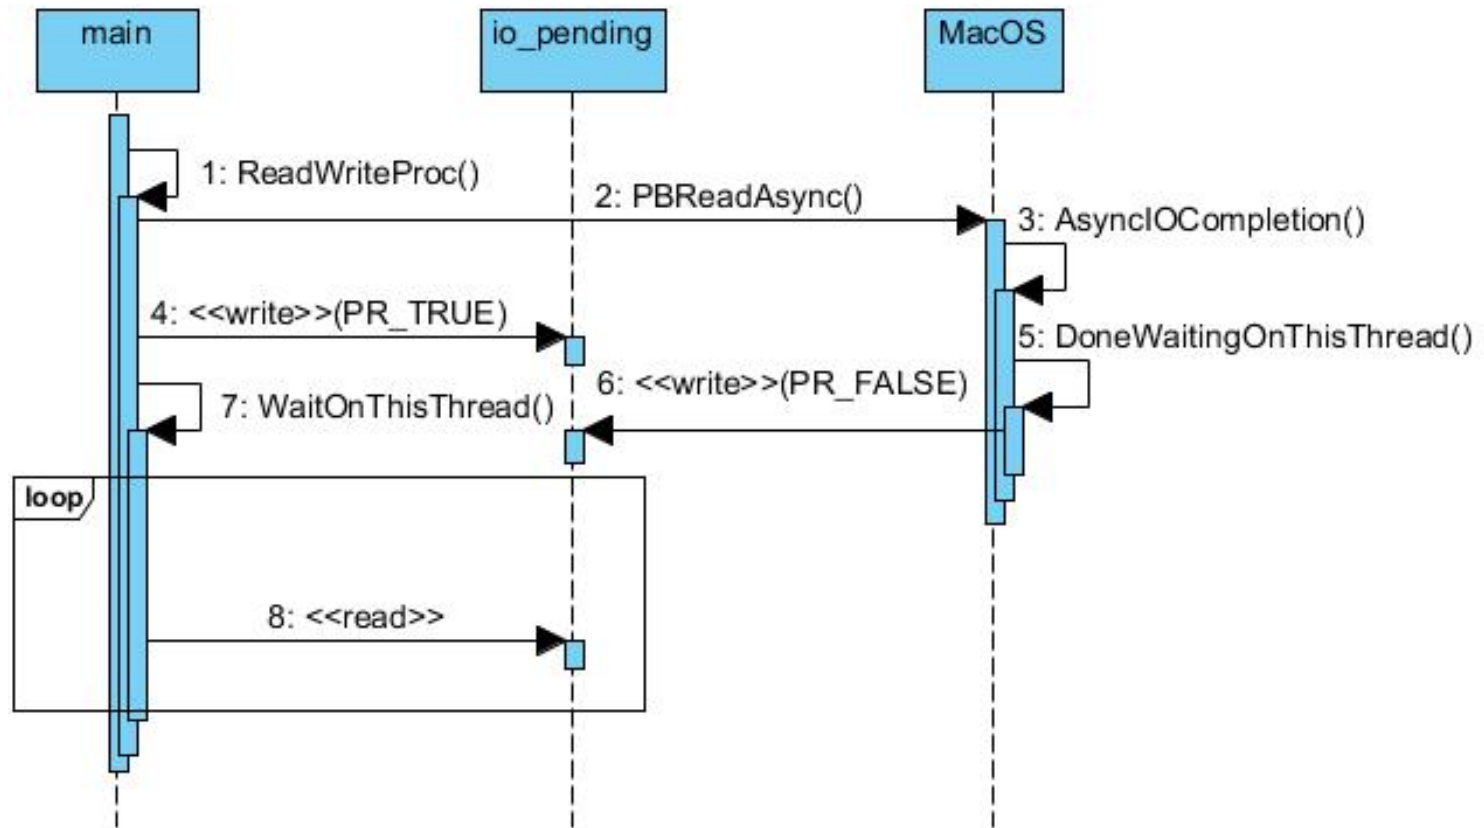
main

io_pending

MacOS

1: ReadWriteProc()

2: PBReadAsync()

3: AsyncIOCompletion()

4: <<write>>(PR_TRUE)

5: DoneWaitingOnThisThread()

6: <<write>>(PR_FALSE)

7: WaitOnThisThread()

loop

8: <<read>>